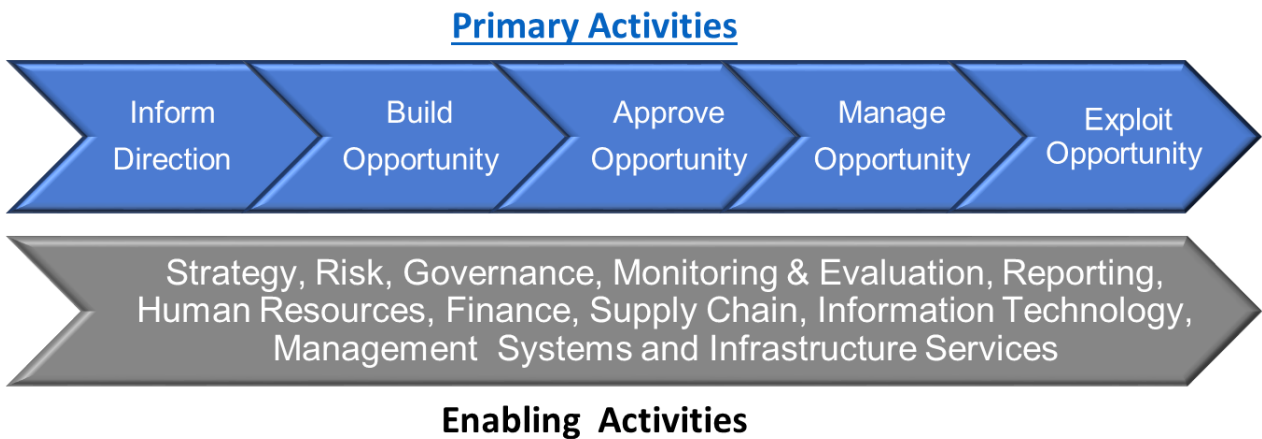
Primary Activities

Inform Direction

Build Opportunity

Approve Opportunity

Manage Opportunity

Exploit Opportunity

Strategy, Risk, Governance, Monitoring & Evaluation, Reporting, Human Resources, Finance, Supply Chain, Information Technology, Management Systems and Infrastructure Services

Enabling Activities